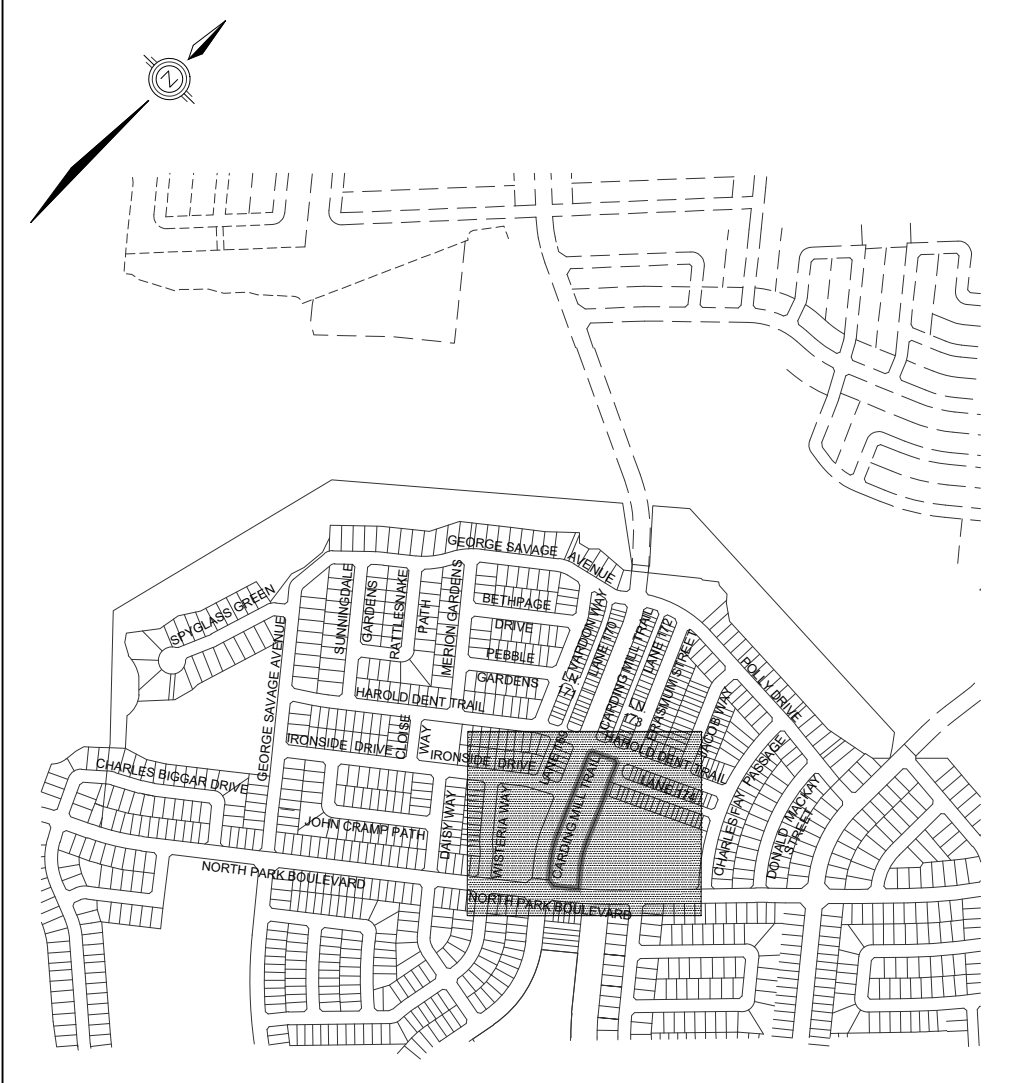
N

GEORGE SAVAGE AVENUE
SPYGLASS GREEN
SUNNINGDALE
GARDENS
RATTLESNAKE
PATH
MERION GARDENS
BETHPAGE
DRIVE
PEBBLE
GARDENS
VARDON WAY
LANE 170
CARDING MILL TRAIL
LANE 172
ERASMUS STREET
POLLY DRIVE
GEORGE SAVAGE AVENUE
HAROLD DENT TRAIL
IRONSIDE DRIVE
CLOSE
WAY
IRONSIDE DRIVE
LANE 169
HAROLD DENT TRAIL
JACOB WAY
CHARLES BIGGAR DRIVE
CARDING MILL TRAIL
LANE 174
CHARLES FAY PASSAGE
DONALD MACKAY STREET
JOHN CRAMP PATH
DAISY WAY
WISTERIA WAY
NORTH PARK BOULEVARD
NORTH PARK BOULEVARD